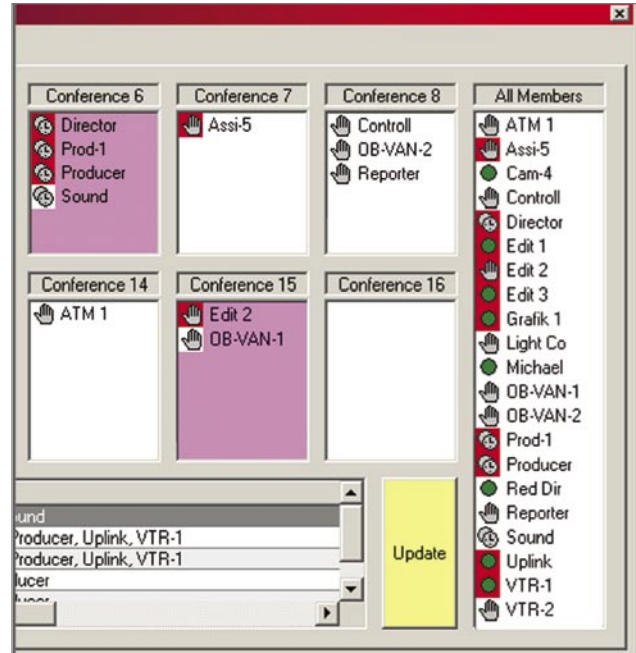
Conference 6
Director
Prod-1
Producer
Sound

Conference 7
Assi-5

Conference 8
Controll
OB-VAN-2
Reporter

All Members
ATM 1
Assi-5
Cam-4
Controll
Director
Edit 1
Edit 2
Edit 3
Grafik 1
Light Co
Michael
OB-VAN-1
OB-VAN-2
Prod-1
Producer
Red Dir
Reporter
Sound
Uplink
VTR-1
VTR-2

Conference 14
ATM 1

Conference 15
Edit 2
OB-VAN-1

Conference 16

ound
Producer, Uplink, VTR-1
Producer, Uplink, VTR-1
ducer
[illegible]

Update